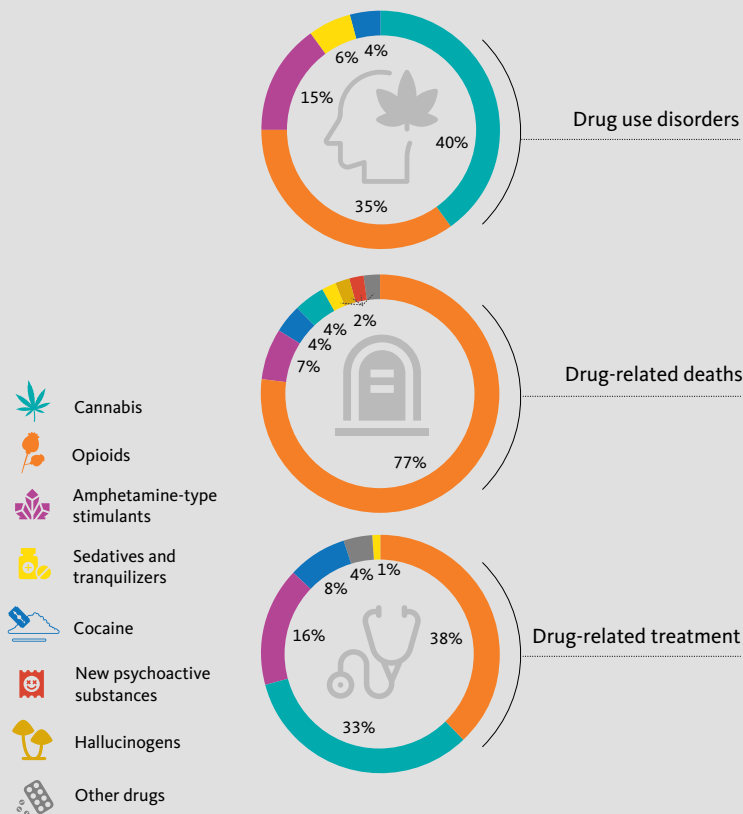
6%
4%
15%
40%
35%
Drug use disorders

4%
2%
4%
7%
77%
Drug-related deaths

Cannabis
Opioids
Amphetamine-type stimulants
Sedatives and tranquilizers
Cocaine
New psychoactive substances
Hallucinogens
Other drugs

8%
4%
1%
16%
38%
33%
Drug-related treatment